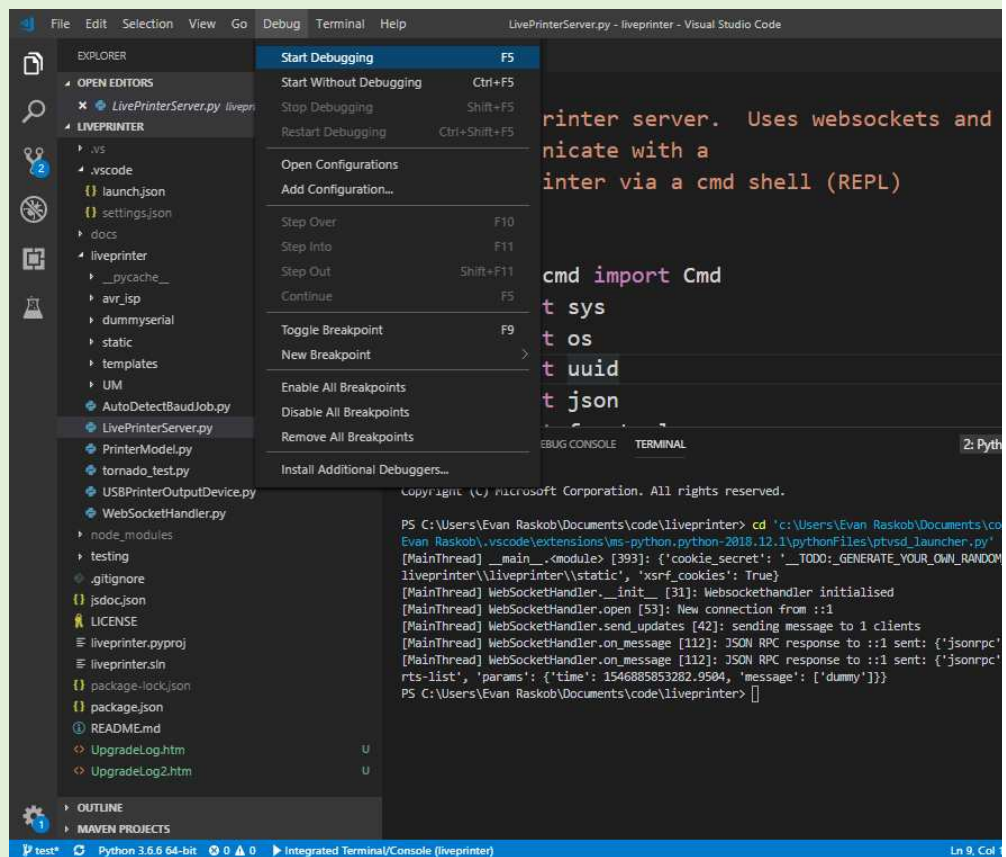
File Edit Selection View Go Debug Terminal Help
LivePrinterServer.py - liveprinter - Visual Studio Code

EXPLORER
OPEN EDITORS
× LivePrinterServer.py livepr
LIVEPRINTER
.vs
.vscode
launch.json
settings.json
docs
liveprinter
__pycache__
avr_isp
dummyserial
static
templates
UM
AutoDetectBaudJob.py
LivePrinterServer.py
PrinterModel.py
tornado_test.py
USBPrinterOutputDevice.py
WebSocketHandler.py
node_modules
testing
.gitignore
jsdoc.json
LICENSE
liveprinter.pyproj
liveprinter.sln
package-lock.json
package.json
README.md
UpgradeLog.htm U
UpgradeLog2.htm U
OUTLINE
MAVEN PROJECTS

Start Debugging F5
Start Without Debugging Ctrl+F5
Stop Debugging Shift+F5
Restart Debugging Ctrl+Shift+F5
Open Configurations
Add Configuration...
Step Over F10
Step Into F11
Step Out Shift+F11
Continue F5
Toggle Breakpoint F9
New Breakpoint
Enable All Breakpoints
Disable All Breakpoints
Remove All Breakpoints
Install Additional Debuggers...

rinter server. Uses websockets and
nicate with a
inter via a cmd shell (REPL)

cmd import Cmd
t sys
t os
t uuid
t json

EBUG CONSOLE TERMINAL 2: Pyth

Copyright (C) Microsoft Corporation. All rights reserved.

PS C:\Users\Evan Raskob\Documents\code\liveprinter> cd 'c:\Users\Evan Raskob\Documents\co
Evan Raskob\.vscode\extensions\ms-python.python-2018.12.1\pythonFiles\ptvsd_launcher.py'
[MainThread] __main__.<module> [393]: {'cookie_secret': '__TODO:_GENERATE_YOUR_OWN_RANDOM
liveprinter\\liveprinter\\static', 'xsrf_cookies': True}
[MainThread] WebSocketHandler.__init__ [31]: Websockethandler initialised
[MainThread] WebSocketHandler.open [53]: New connection from ::1
[MainThread] WebSocketHandler.send_updates [42]: sending message to 1 clients
[MainThread] WebSocketHandler.on_message [112]: JSON RPC response to ::1 sent: {'jsonrpc'
[MainThread] WebSocketHandler.on_message [112]: JSON RPC response to ::1 sent: {'jsonrpc'
rts-list', 'params': {'time': 1546885853282.9504, 'message': ['dummy']}}
PS C:\Users\Evan Raskob\Documents\code\liveprinter>

test* Python 3.6.6 64-bit ⊗ 0 ⚠ 0 Integrated Terminal/Console (liveprinter) Ln 9, Col 1